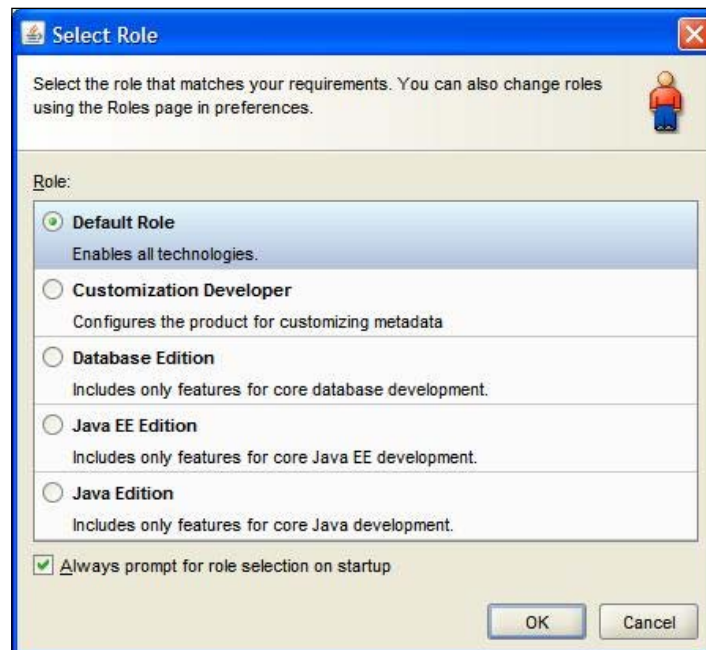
Select Role

Select the role that matches your requirements. You can also change roles using the Roles page in preferences.

Role:

Default Role
Enables all technologies.

Customization Developer
Configures the product for customizing metadata

Database Edition
Includes only features for core database development.

Java EE Edition
Includes only features for core Java EE development.

Java Edition
Includes only features for core Java development.

Always prompt for role selection on startup

OK
Cancel